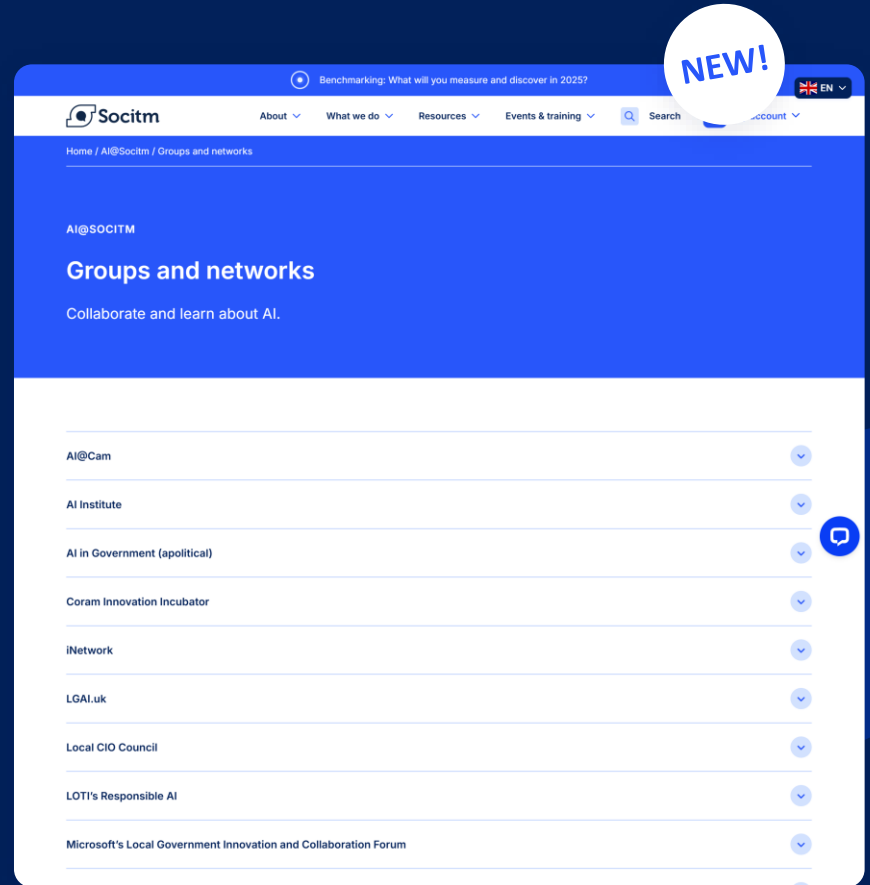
NEW!

Benchmarking: What will you measure and discover in 2025?

EN

Socitm

About

What we do

Resources

Events & training

Search

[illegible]ccount

Home / AI@Socitm / Groups and networks

AI@SOCITM

Groups and networks

Collaborate and learn about AI.

AI@Cam

AI Institute

AI in Government (apolitical)

Coram Innovation Incubator

iNetwork

LGAI.uk

Local CIO Council

LOTI's Responsible AI

Microsoft's Local Government Innovation and Collaboration Forum